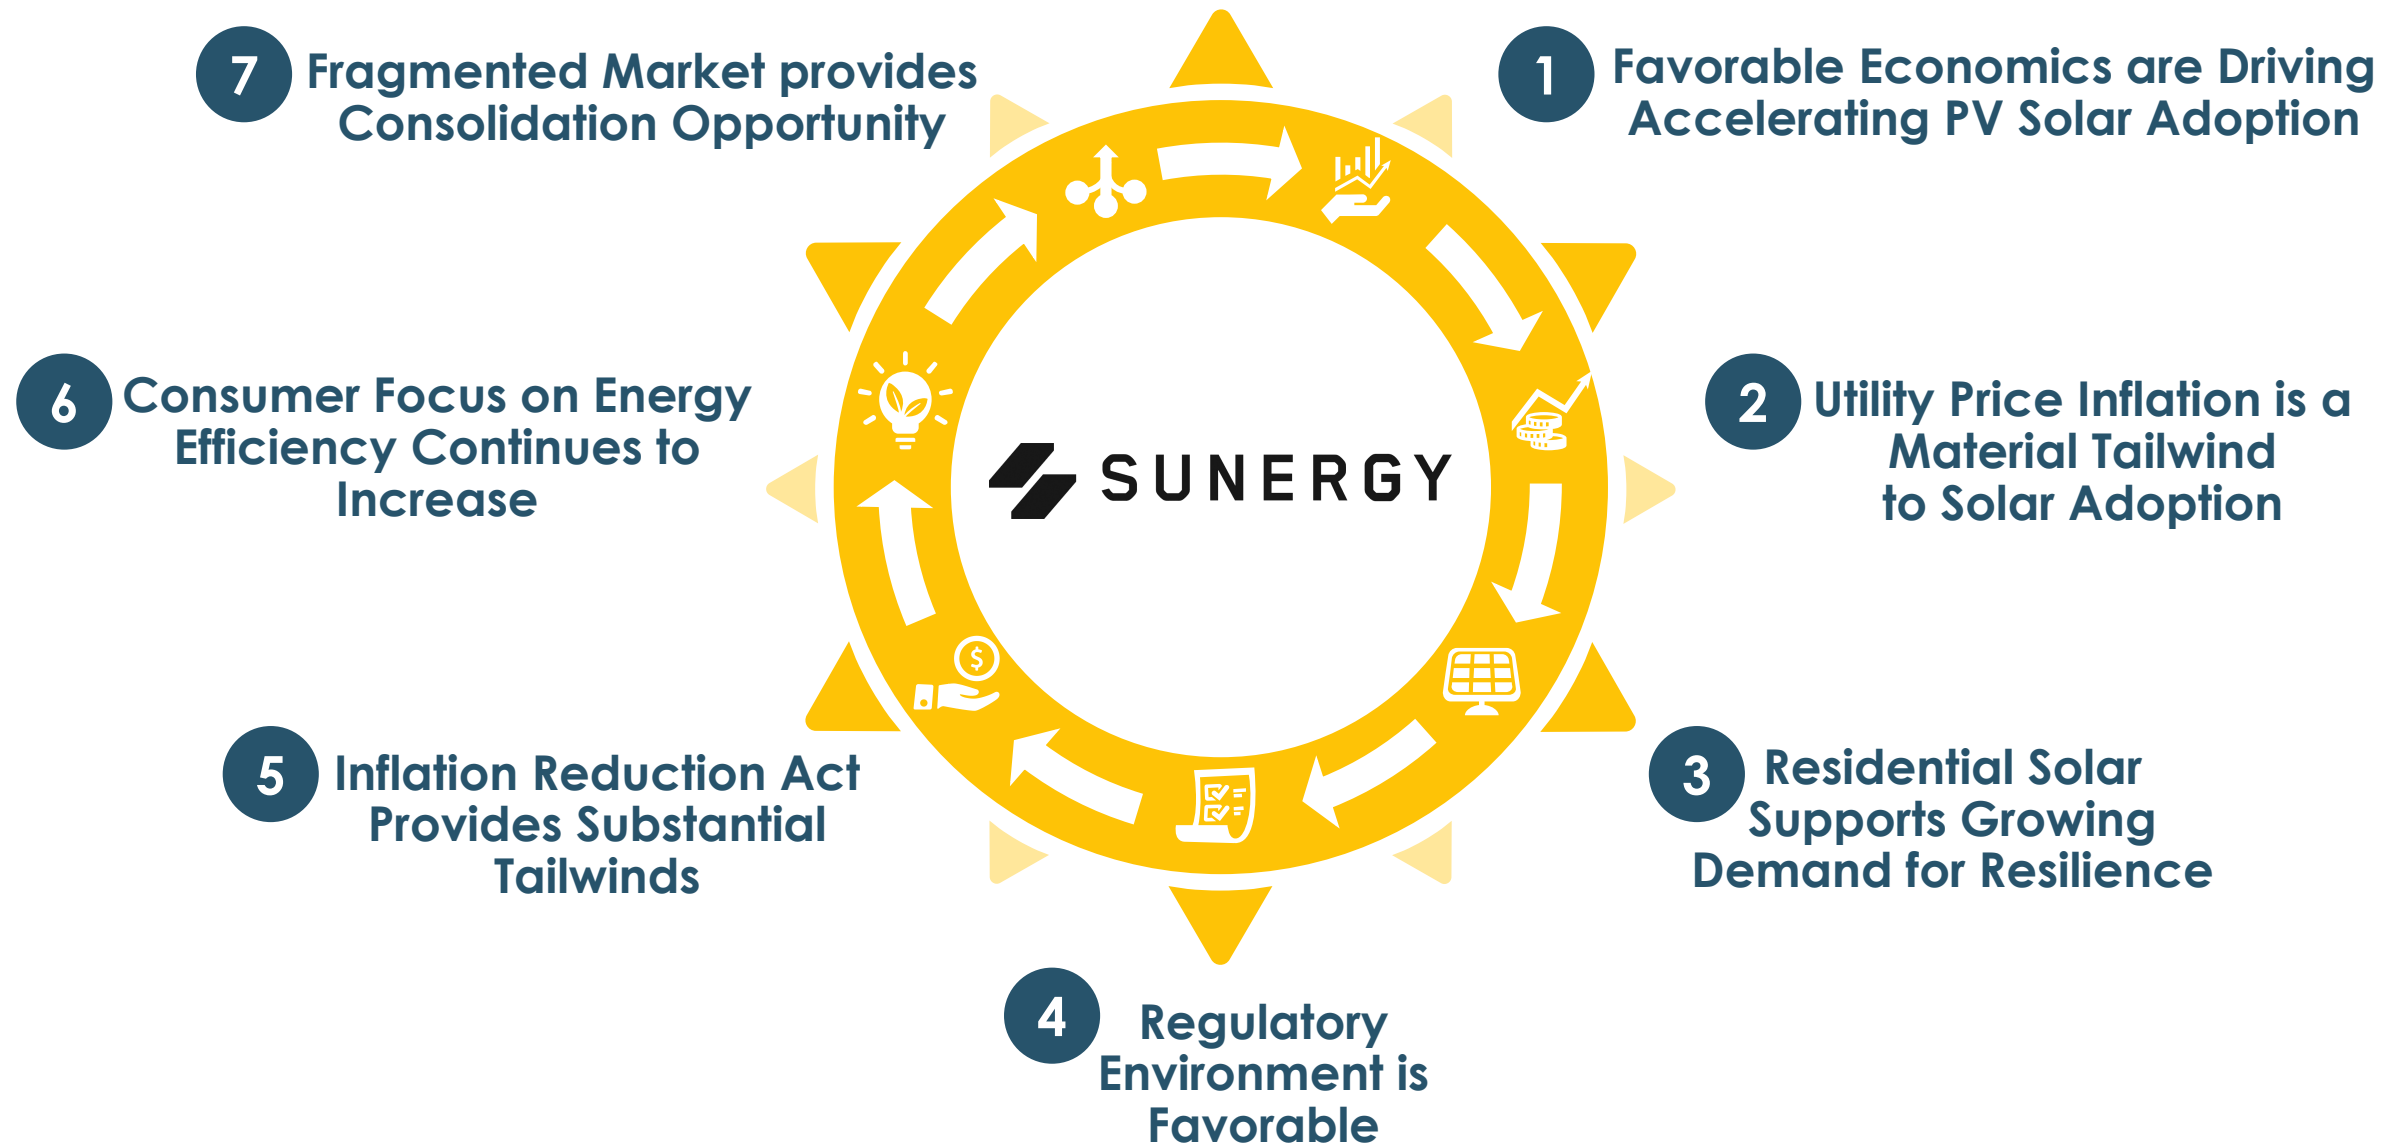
7 Fragmented Market provides Consolidation Opportunity

1 Favorable Economics are Driving Accelerating PV Solar Adoption

6 Consumer Focus on Energy Efficiency Continues to Increase

SUNERGY

2 Utility Price Inflation is a Material Tailwind to Solar Adoption

5 Inflation Reduction Act Provides Substantial Tailwinds

3 Residential Solar Supports Growing Demand for Resilience

4 Regulatory Environment is Favorable